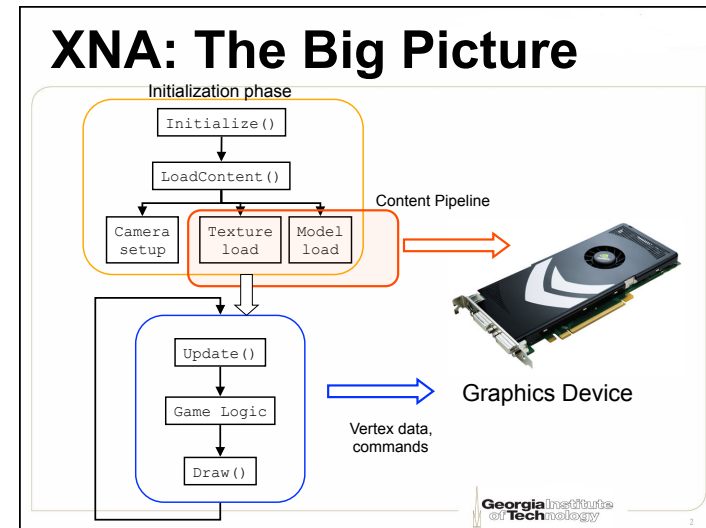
XNA: The Big Picture

Initialization phase

Initialize()

LoadContent()

Camera setup

Texture load

Model load

Content Pipeline

Update()

Game Logic

Draw()

Graphics Device

Vertex data, commands

Georgia Institute of Technology

2